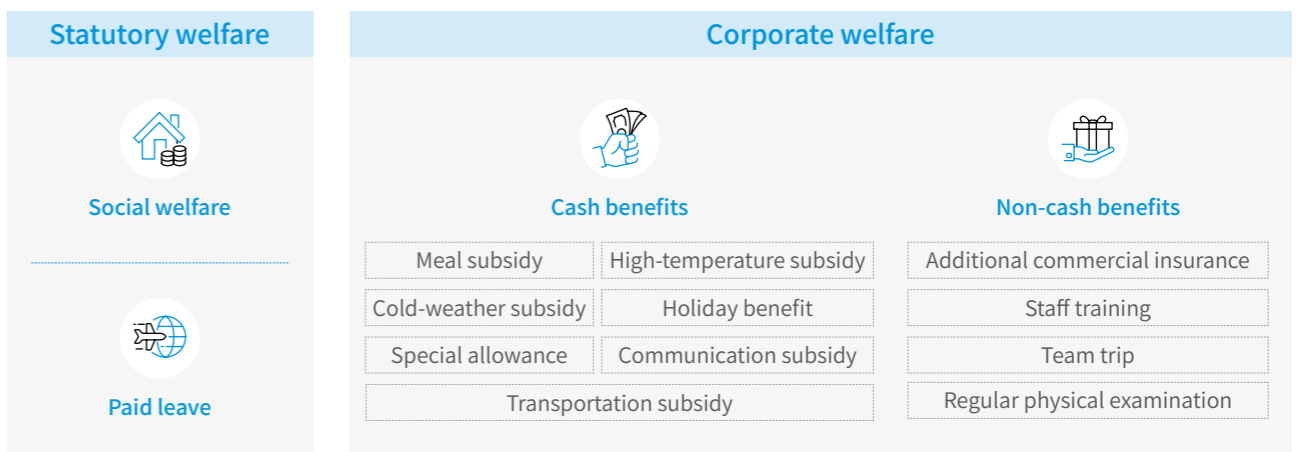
Statutory welfare

Social welfare

Paid leave

Corporate welfare

Cash benefits

Meal subsidy

High-temperature subsidy

Cold-weather subsidy

Holiday benefit

Special allowance

Communication subsidy

Transportation subsidy

Non-cash benefits

Additional commercial insurance

Staff training

Team trip

Regular physical examination